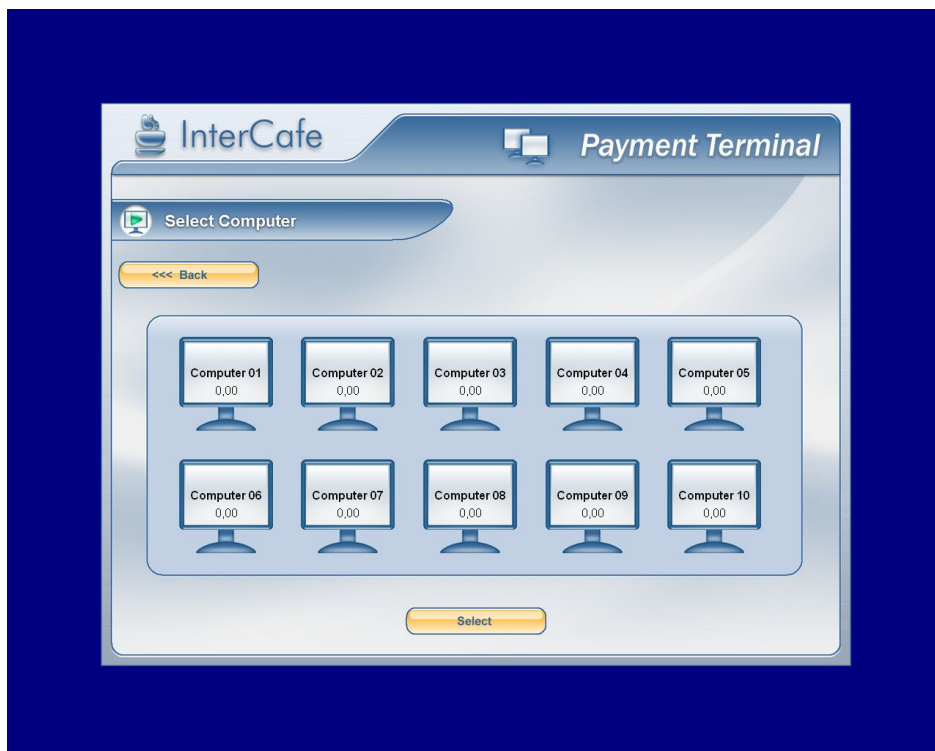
InterCafe

Payment Terminal

Select Computer

<<< Back

Computer 01
0,00

Computer 02
0,00

Computer 03
0,00

Computer 04
0,00

Computer 05
0,00

Computer 06
0,00

Computer 07
0,00

Computer 08
0,00

Computer 09
0,00

Computer 10
0,00

Select